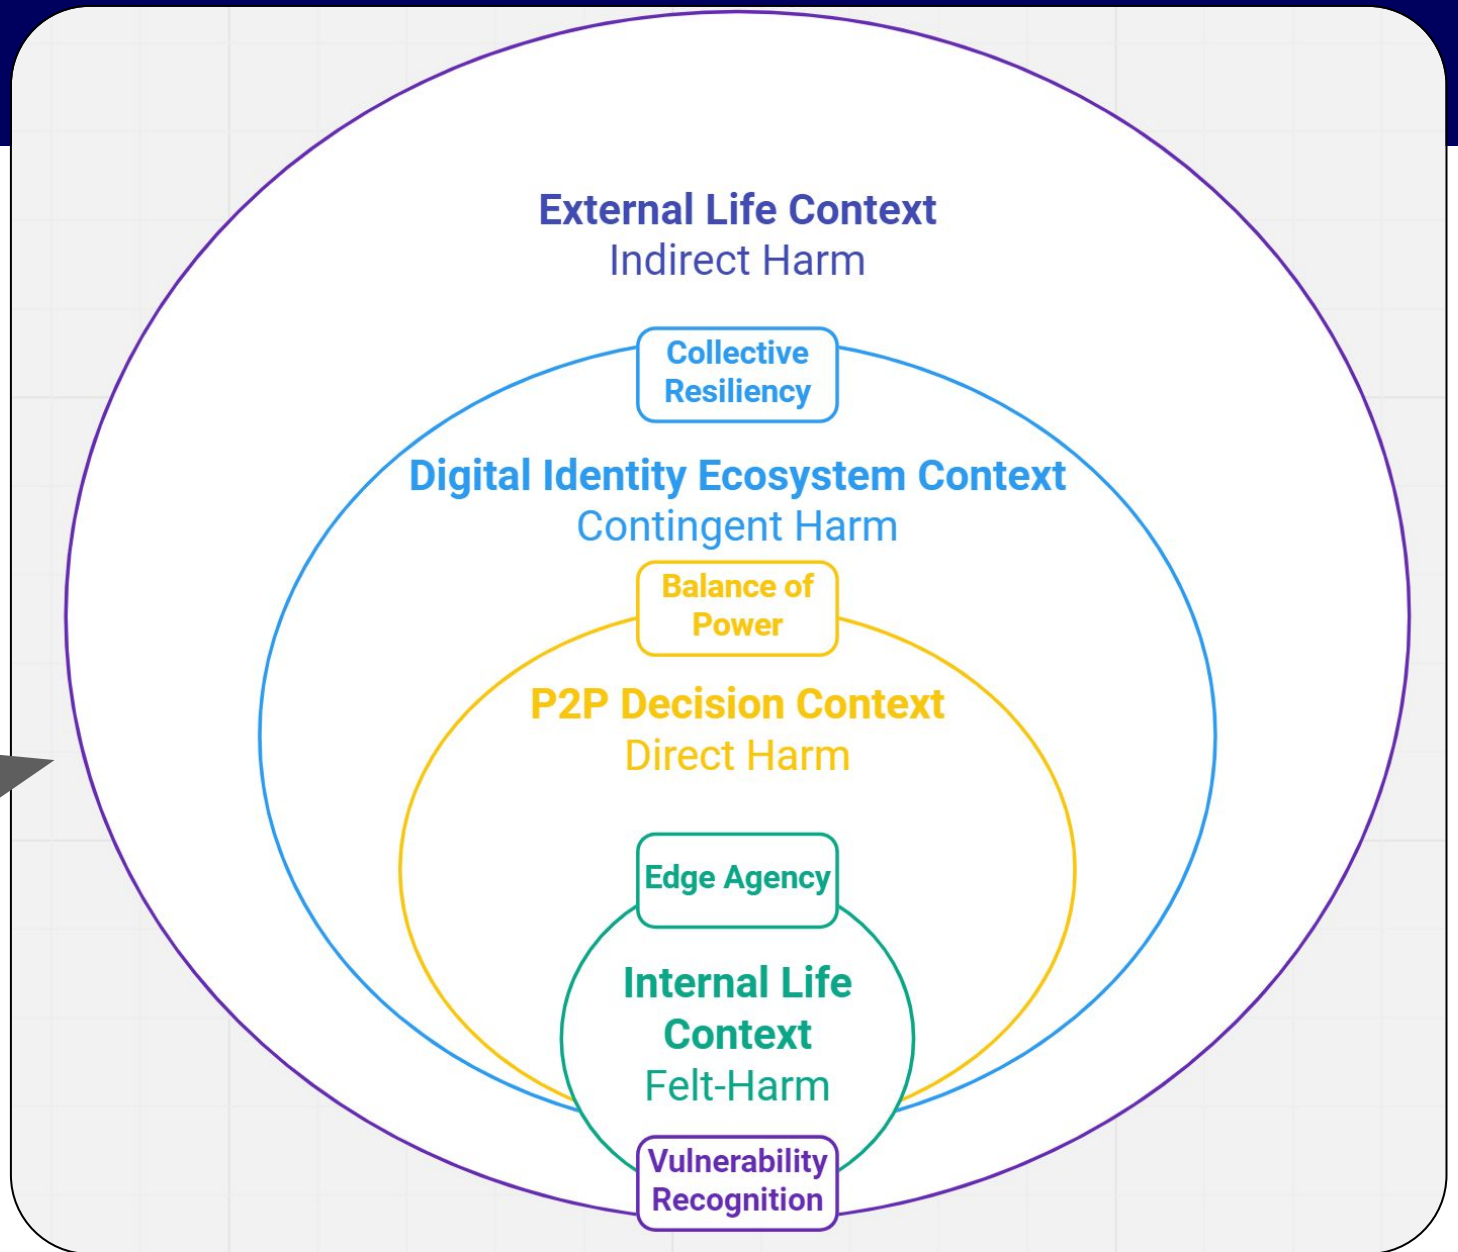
External Life Context
Indirect Harm

Collective Resiliency

Digital Identity Ecosystem Context
Contingent Harm

Balance of Power

P2P Decision Context
Direct Harm

Edge Agency

Internal Life Context
Felt-Harm

Vulnerability Recognition